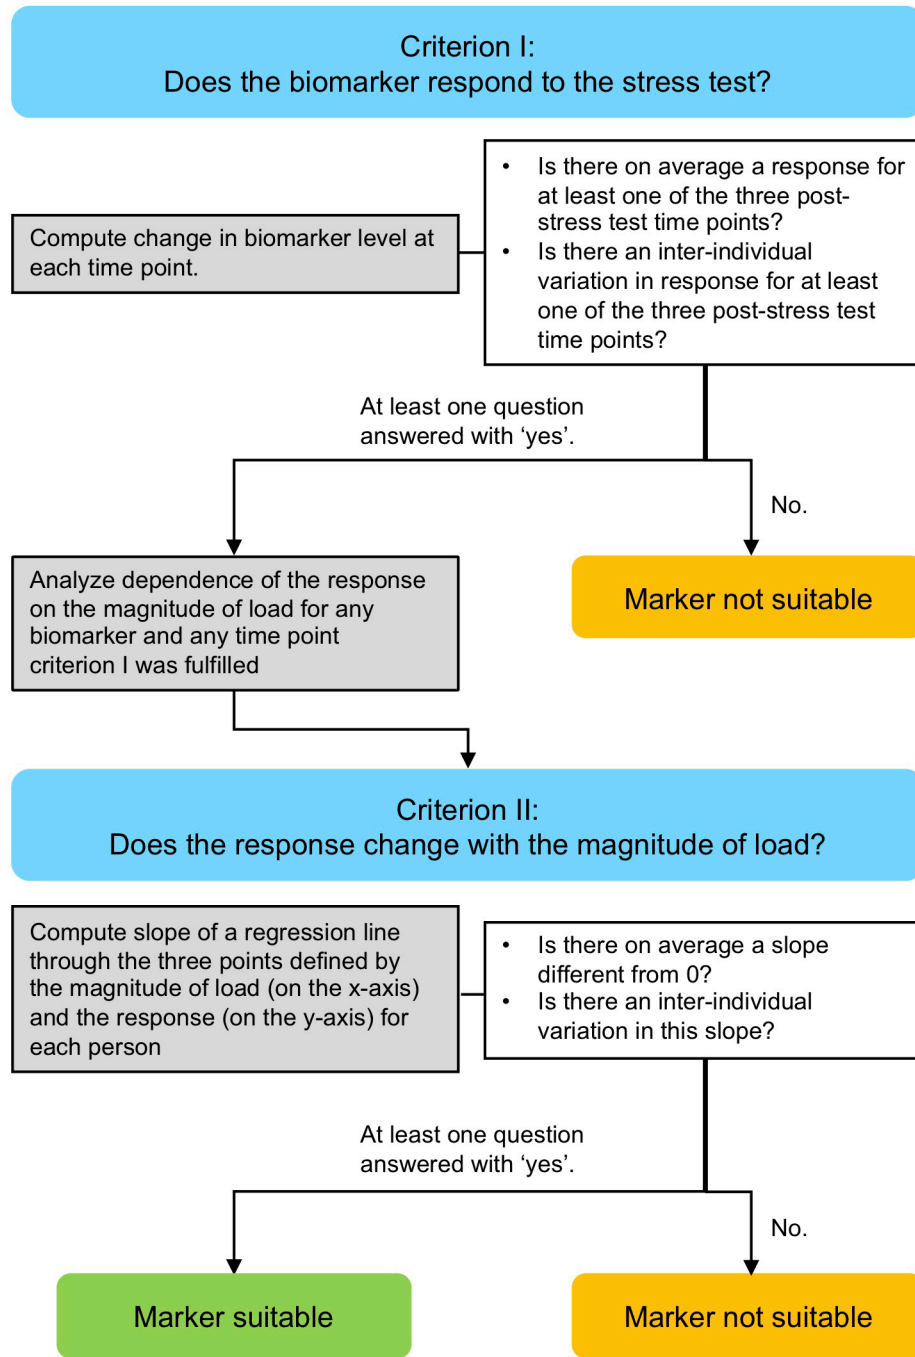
Criterion I:
Does the biomarker respond to the stress test?

Compute change in biomarker level at each time point.

- Is there on average a response for at least one of the three post-stress test time points?
- Is there an inter-individual variation in response for at least one of the three post-stress test time points?

At least one question answered with 'yes'.

No.

Analyze dependence of the response on the magnitude of load for any biomarker and any time point criterion I was fulfilled

Marker not suitable

Criterion II:
Does the response change with the magnitude of load?

Compute slope of a regression line through the three points defined by the magnitude of load (on the x-axis) and the response (on the y-axis) for each person

- Is there on average a slope different from 0?
- Is there an inter-individual variation in this slope?

At least one question answered with 'yes'.

No.

Marker suitable

Marker not suitable